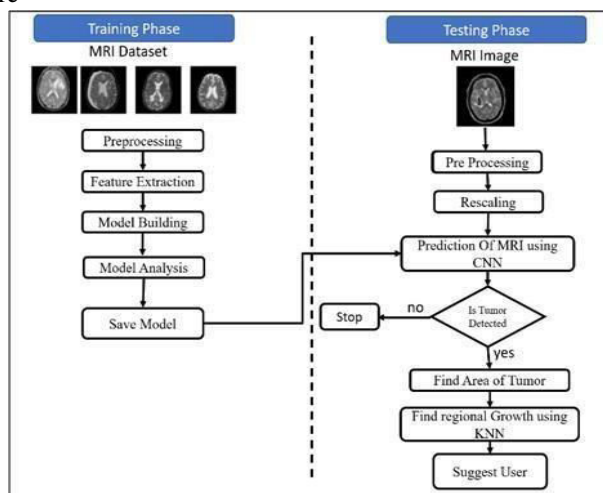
Training Phase

MRI Dataset

Preprocessing

Feature Extraction

Model Building

Model Analysis

Save Model

Testing Phase

MRI Image

Pre Processing

Rescaling

Prediction Of MRI using CNN

Is Tumor Detected

no

Stop

yes

Find Area of Tumor

Find regional Growth using KNN

Suggest User